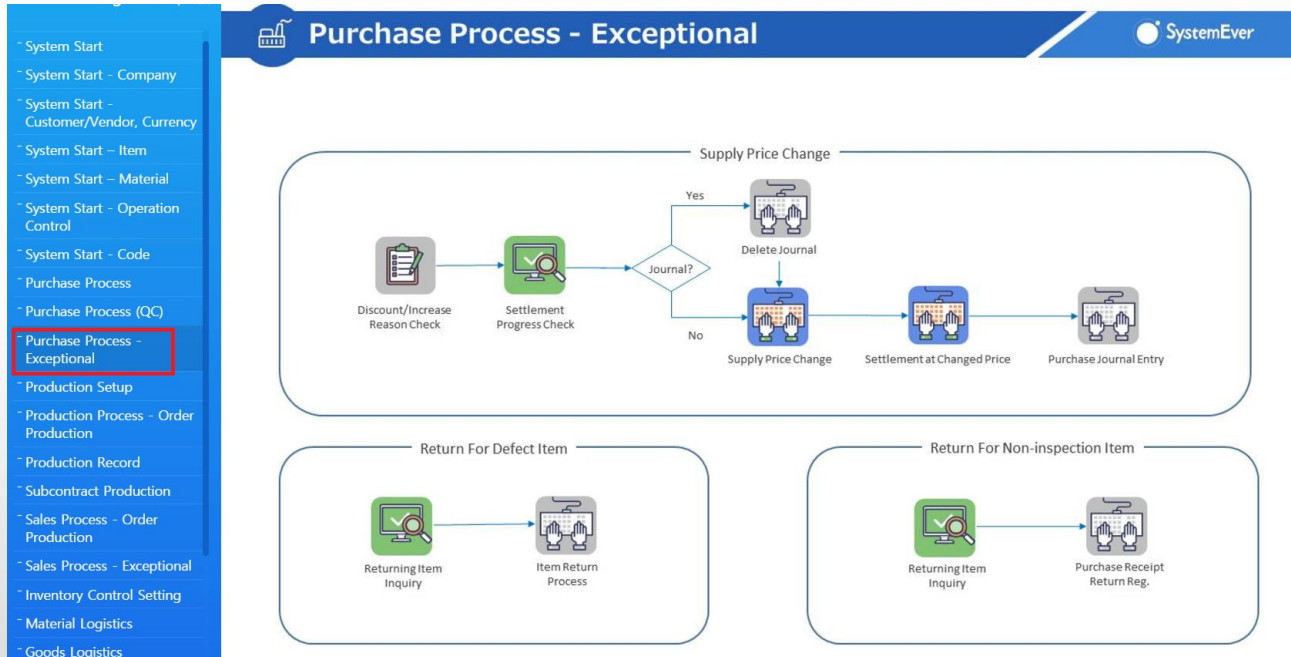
- System Start
- System Start - Company
- System Start - Customer/Vendor, Currency
- System Start – Item
- System Start – Material
- System Start - Operation Control
- System Start - Code
- Purchase Process
- Purchase Process (QC)
- Purchase Process - Exceptional
- Production Setup
- Production Process - Order Production
- Production Record
- Subcontract Production
- Sales Process - Order Production
- Sales Process - Exceptional
- Inventory Control Setting
- Material Logistics
- Goods Logistics

Purchase Process - Exceptional

SystemEver

Supply Price Change

Discount/Increase Reason Check

Settlement Progress Check

Journal?

Yes

No

Delete Journal

Supply Price Change

Settlement at Changed Price

Purchase Journal Entry

Return For Defect Item

Returning Item Inquiry

Item Return Process

Return For Non-inspection Item

Returning Item Inquiry

Purchase Receipt Return Reg.